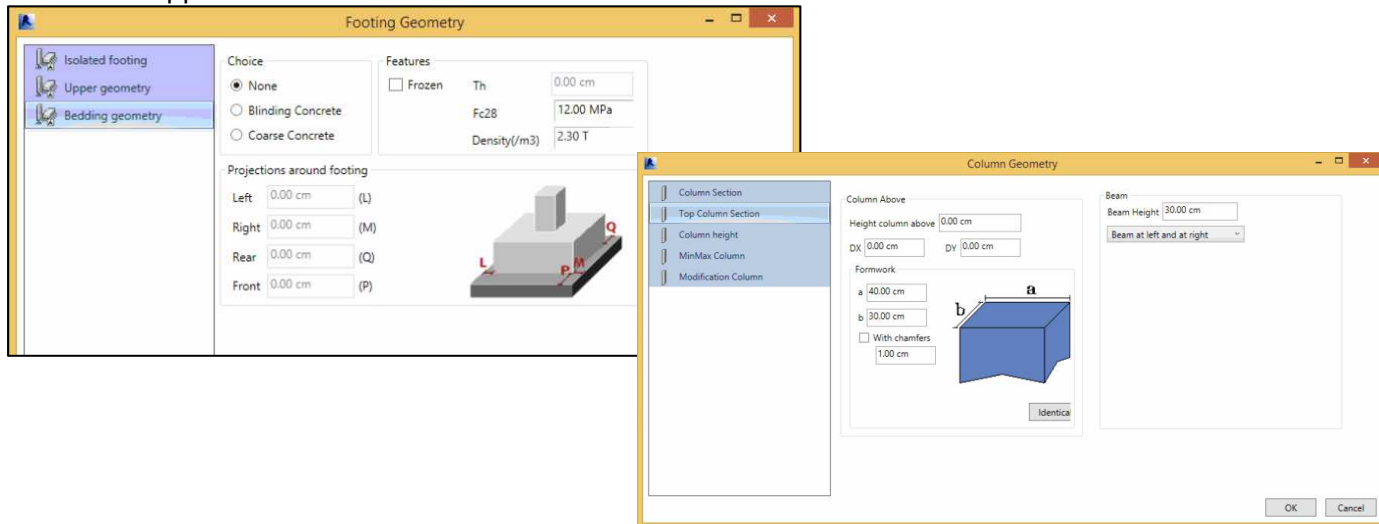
Footing Geometry

Isolated footing
Upper geometry
Bedding geometry

Choice
None
Blinding Concrete
Coarse Concrete

Features
Frozen
Th 0.00 cm
Fc28 12.00 MPa
Density(/m3) 2.30 T

Projections around footing
Left 0.00 cm (L)
Right 0.00 cm (M)
Rear 0.00 cm (Q)
Front 0.00 cm (P)

L P M Q

Column Geometry

Column Section
Top Column Section
Column height
MinMax Column
Modification Column

Column Above
Height column above 0.00 cm
DX 0.00 cm DY 0.00 cm
Formwork
a 40.00 cm
b 30.00 cm
With chamfers
1.00 cm
a
b
Identica

Beam
Beam Height 30.00 cm
Beam at left and at right

OK Cancel